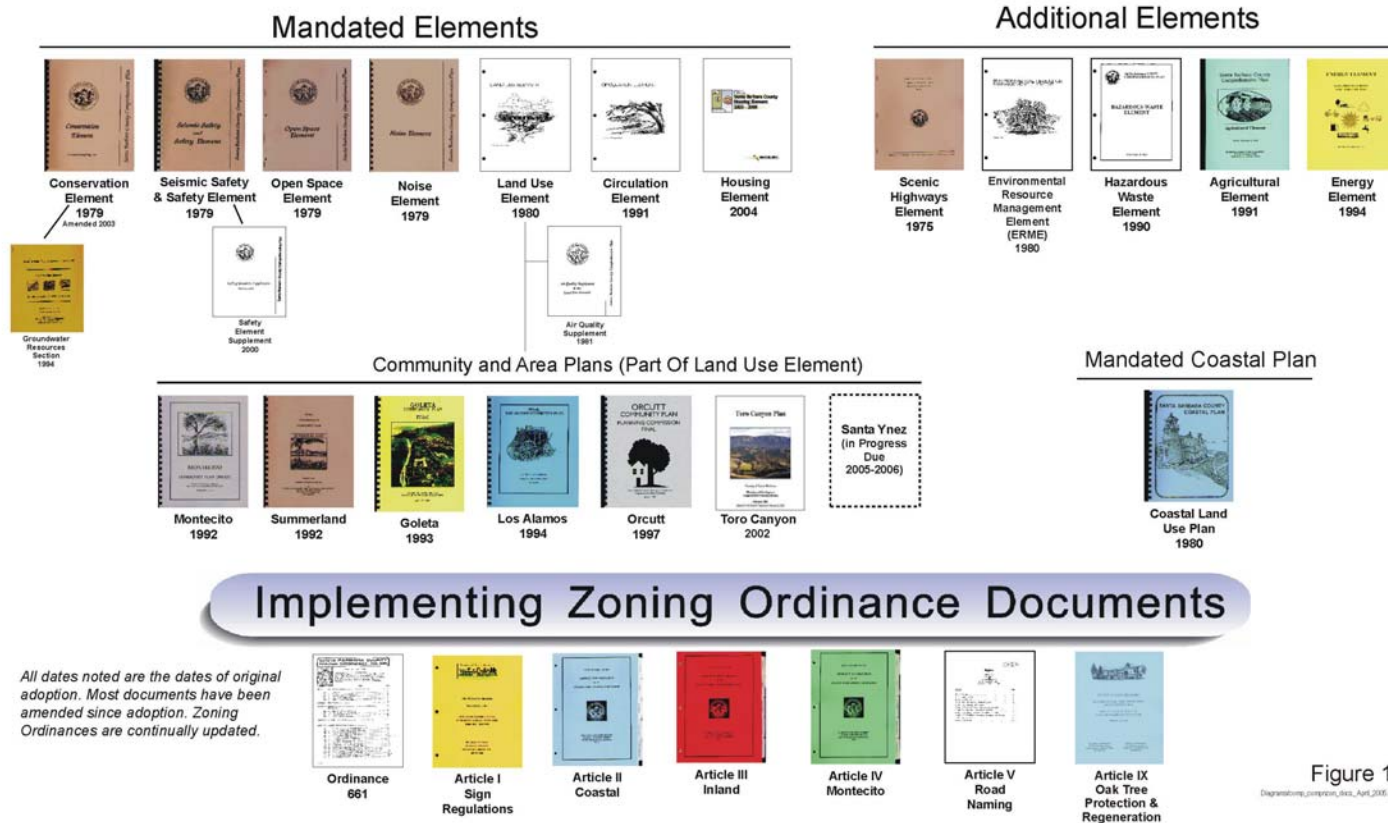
Mandated Elements

Additional Elements

Conservation Element 1979 Amended 2003

Seismic Safety & Safety Element 1979

Open Space Element 1979

Noise Element 1979

Land Use Element 1980

Circulation Element 1991

Housing Element 2004

Scenic Highways Element 1975

Environmental Resource Management Element (ERME) 1980

Hazardous Waste Element 1990

Agricultural Element 1991

Energy Element 1994

Groundwater Resources Section 1994

Safety Element Supplement 2000

Air Quality Supplement 1981

Community and Area Plans (Part Of Land Use Element)

Mandated Coastal Plan

Montecito 1992

Summerland 1992

Goleta 1993

Los Alamos 1994

Orcutt 1997

Toro Canyon 2002

Santa Ynez (in Progress Due 2005-2006)

Coastal Land Use Plan 1980

Implementing Zoning Ordinance Documents

All dates noted are the dates of original adoption. Most documents have been amended since adoption. Zoning Ordinances are continually updated.

Ordinance 661

Article I Sign Regulations

Article II Coastal

Article III Inland

Article IV Montecito

Article V Road Naming

Article IX Oak Tree Protection & Regeneration

Figure 1

Diagrams\comp_compnion_docs_April_2005